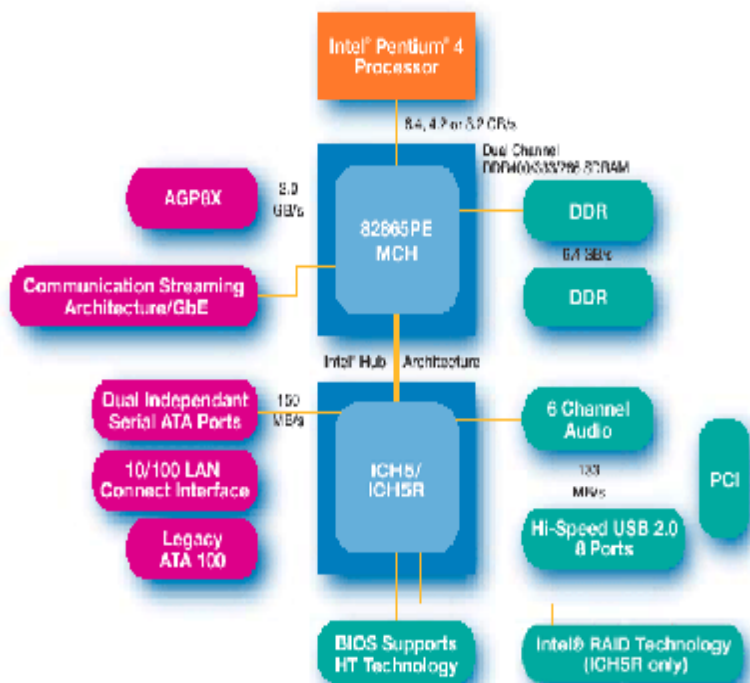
Intel® Pentium® 4 Processor

6.4, 4.2 or 3.2 GB/s

Dual Channel DDR400/333/266 SDRAM

AGP8X

2.0 GB/s

82865PE MCH

DDR

6.4 GB/s

DDR

Communication Streaming Architecture/GbE

Intel® Hub Architecture

Dual Independant Serial ATA Ports

150 MB/s

ICH5/ ICH5R

6 Channel Audio

10/100 LAN Connect Interface

133 MB/s

PCI

Legacy ATA 100

Hi-Speed USB 2.0 8 Ports

BIOS Supports HT Technology

Intel® RAID Technology (ICH5R only)